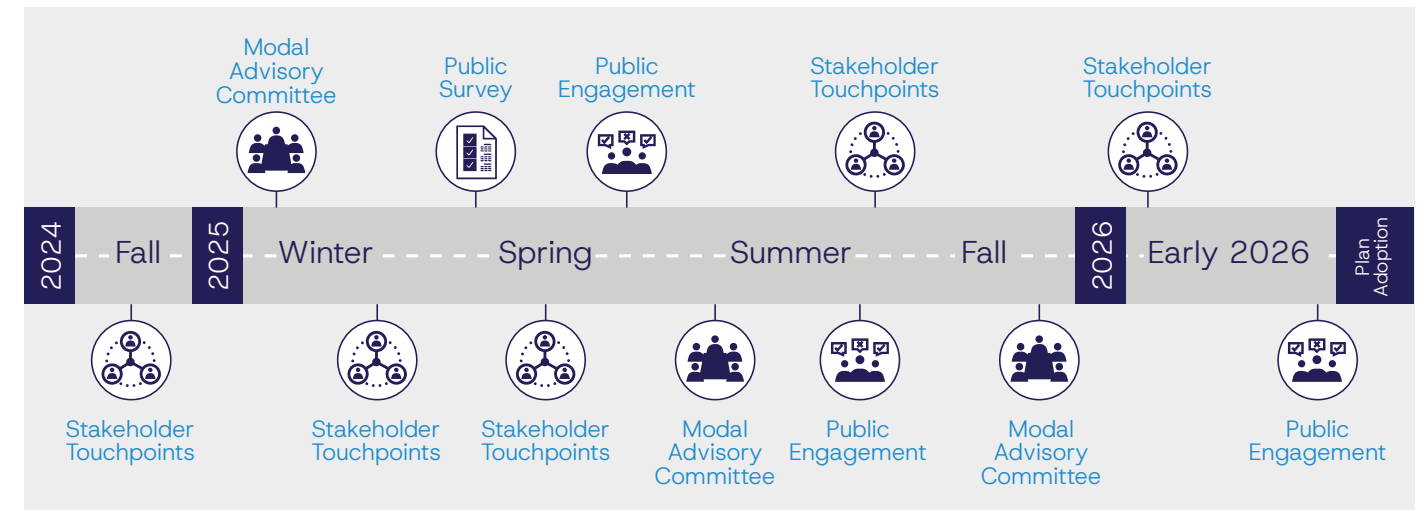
Modal Advisory Committee

Public Survey

Public Engagement

Stakeholder Touchpoints

Stakeholder Touchpoints

2024 Fall 2025 Winter Spring Summer Fall 2026 Early 2026 Plan Adoption

Stakeholder Touchpoints

Stakeholder Touchpoints

Stakeholder Touchpoints

Modal Advisory Committee

Public Engagement

Modal Advisory Committee

Public Engagement